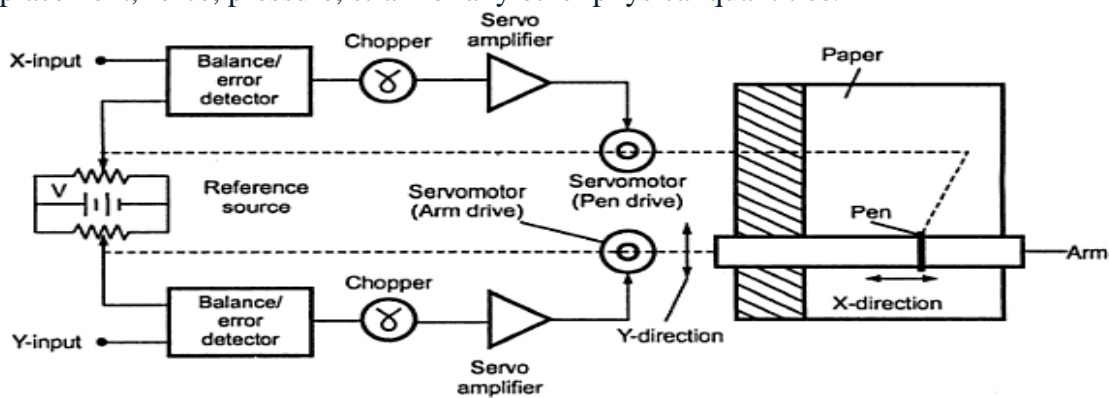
placement, force, pressure, strain or any other physical quantities.

X-input
Balance/ error detector
Chopper
Servo amplifier
Paper
V
Reference source
Servomotor (Arm drive)
Servomotor (Pen drive)
Pen
Arm
X-direction
Y-direction
Chopper
Balance/ error detector
Y-input
Servo amplifier